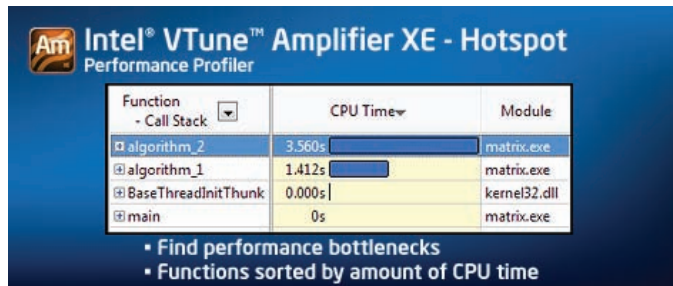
Am Intel® VTune™ Amplifier XE - Hotspot
Performance Profiler

| Function - Call Stack | CPU Time | Module |
|---|---|---|
| algorithm_2 | 3.560s | matrix.exe |
| algorithm_1 | 1.412s | matrix.exe |
| BaseThreadInitThunk | 0.000s | kernel32.dll |
| main | 0s | matrix.exe |

▪ Find performance bottlenecks
▪ Functions sorted by amount of CPU time